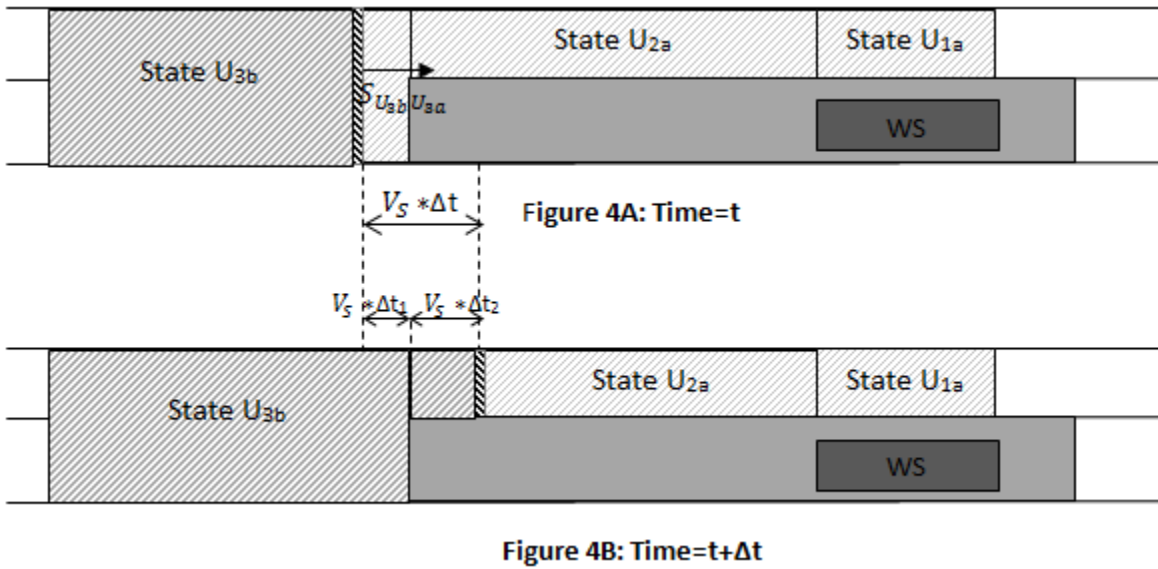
State U$_{3b}$

$S_{U_{3b}U_{3a}}$

State U$_{2a}$

State U$_{1a}$

WS

$V_S * \Delta t$

Figure 4A: Time=t

$V_S * \Delta t_1$ $V_S * \Delta t_2$

State U$_{3b}$

State U$_{2a}$

State U$_{1a}$

WS

Figure 4B: Time=t+Δt